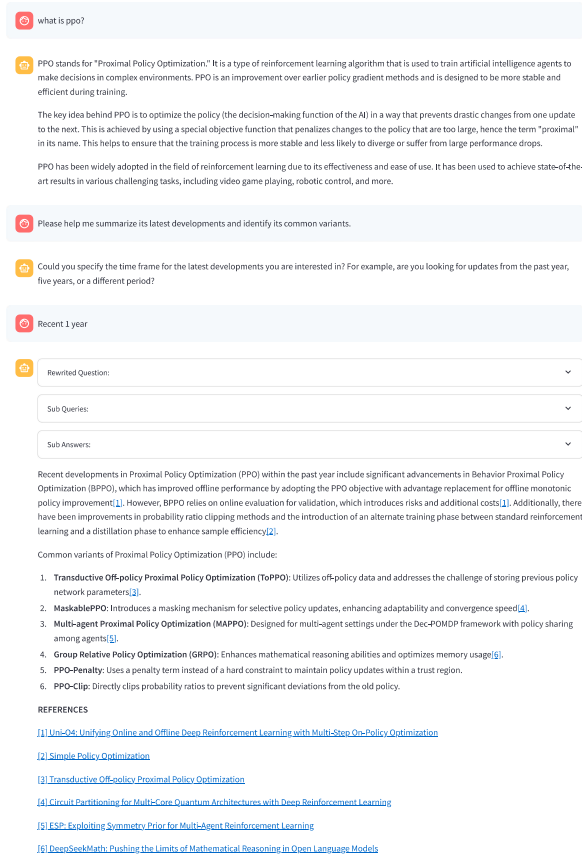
what is ppo?

PPO stands for "Proximal Policy Optimization." It is a type of reinforcement learning algorithm that is used to train artificial intelligence agents to make decisions in complex environments. PPO is an improvement over earlier policy gradient methods and is designed to be more stable and efficient during training.

The key idea behind PPO is to optimize the policy (the decision-making function of the AI) in a way that prevents drastic changes from one update to the next. This is achieved by using a special objective function that penalizes changes to the policy that are too large, hence the term "proximal" in its name. This helps to ensure that the training process is more stable and less likely to diverge or suffer from large performance drops.

PPO has been widely adopted in the field of reinforcement learning due to its effectiveness and ease of use. It has been used to achieve state-of-the-art results in various challenging tasks, including video game playing, robotic control, and more.

Please help me summarize its latest developments and identify its common variants.

Could you specify the time frame for the latest developments you are interested in? For example, are you looking for updates from the past year, five years, or a different period?

Recent 1 year

Rewrited Question:

Sub Queries:

Sub Answers:

Recent developments in Proximal Policy Optimization (PPO) within the past year include significant advancements in Behavior Proximal Policy Optimization (BPPO), which has improved offline performance by adopting the PPO objective with advantage replacement for offline monotonic policy improvement[1]. However, BPPO relies on online evaluation for validation, which introduces risks and additional costs[1]. Additionally, there have been improvements in probability ratio clipping methods and the introduction of an alternate training phase between standard reinforcement learning and a distillation phase to enhance sample efficiency[2].

Common variants of Proximal Policy Optimization (PPO) include:

1. Transductive Off-policy Proximal Policy Optimization (ToPPO): Utilizes off-policy data and addresses the challenge of storing previous policy network parameters[3].
2. MaskablePPO: Introduces a masking mechanism for selective policy updates, enhancing adaptability and convergence speed[4].
3. Multi-agent Proximal Policy Optimization (MAPPO): Designed for multi-agent settings under the Dec-POMDP framework with policy sharing among agents[5].
4. Group Relative Policy Optimization (GRPO): Enhances mathematical reasoning abilities and optimizes memory usage[6].
5. PPO-Penalty: Uses a penalty term instead of a hard constraint to maintain policy updates within a trust region.
6. PPO-Clip: Directly clips probability ratios to prevent significant deviations from the old policy.

REFERENCES

[1] Uni-O4: Unifying Online and Offline Deep Reinforcement Learning with Multi-Step On-Policy Optimization

[2] Simple Policy Optimization

[3] Transductive Off-policy Proximal Policy Optimization

[4] Circuit Partitioning for Multi-Core Quantum Architectures with Deep Reinforcement Learning

[5] ESP: Exploiting Symmetry Prior for Multi-Agent Reinforcement Learning

[6] DeepSeekMath: Pushing the Limits of Mathematical Reasoning in Open Language Models